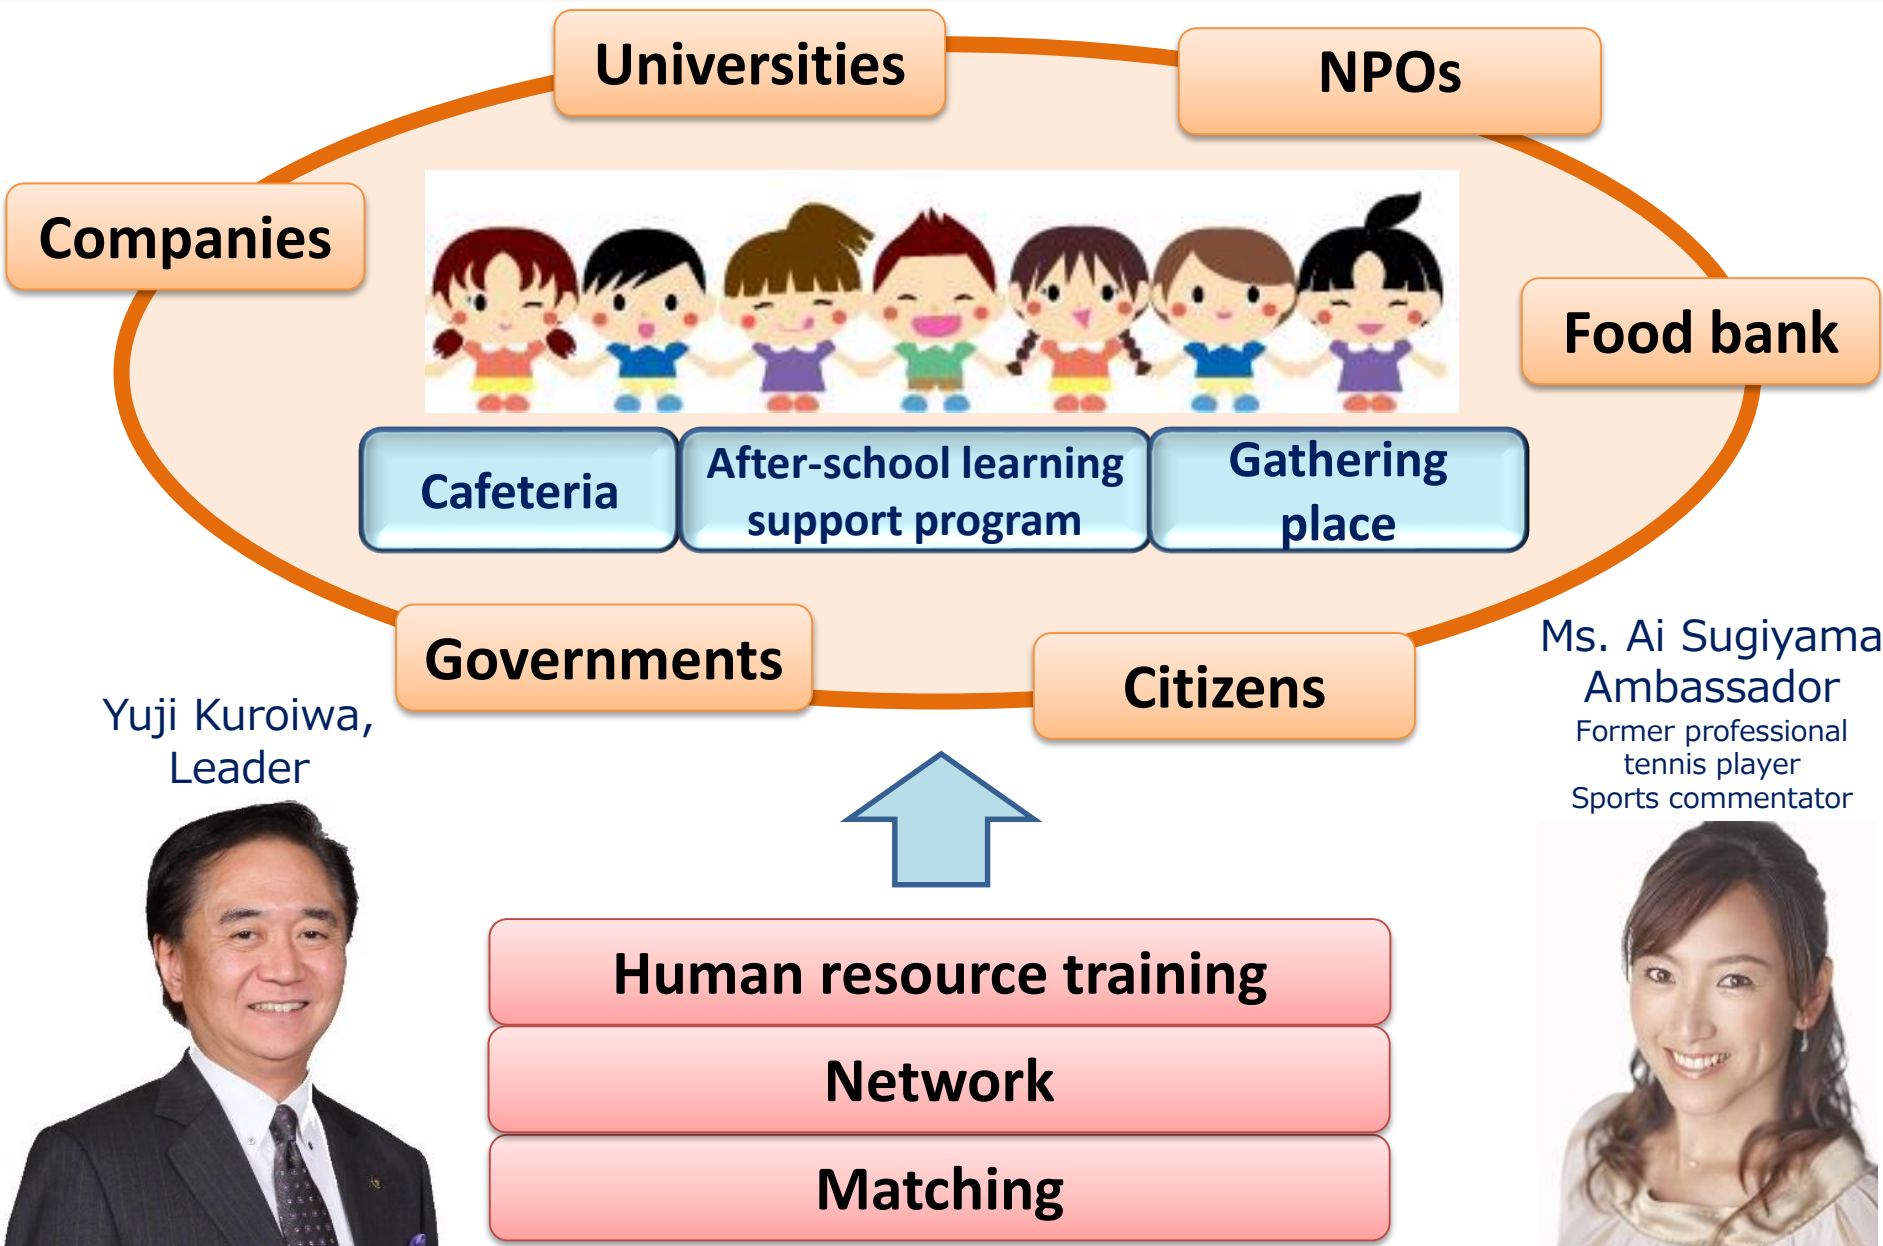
Universities

NPOs

Companies

Food bank

Cafeteria

After-school learning support program

Gathering place

Governments

Citizens

Yuji Kuroiwa, Leader

Ms. Ai Sugiyama Ambassador
Former professional tennis player
Sports commentator

Human resource training

Network

Matching